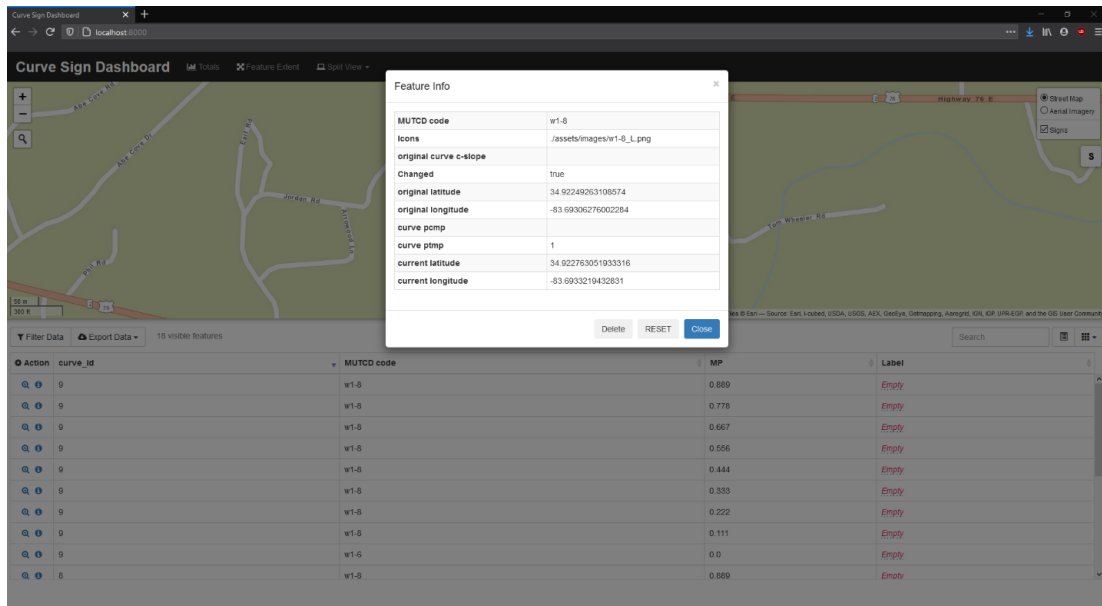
Curve Sign Dashboard

localhost:8000

Curve Sign Dashboard Totals Feature Extent Split View

Street Map
Aerial Imagery
Signs

Highway 76 E
Jordan Rd
Tom Wheeler Rd

50 m
300 ft

Tiles © Esri — Source: Esri, i-cubed, USDA, USGS, AEX, GeoEye, Getmapping, Aerogrid, IGN, IGP, UPR-EGP, and the GIS User Community

Feature Info

| MUTCD code | w1-8 |
|---|---|
| Icons | ./assets/images/w1-8_L.png |
| original curve c-slope | |
| Changed | true |
| original latitude | 34.92249263108574 |
| original longitude | -83.69306276002284 |
| curve pcmp | |
| curve ptmp | 1 |
| current latitude | 34.922763051933316 |
| current longitude | -83.6933219432831 |

Delete RESET Close

Filter Data Export Data 18 visible features

Search

| Action | curve_id | MUTCD code | MP | Label |
|---|---|---|---|---|
| | 9 | w1-8 | 0.889 | Empty |
| | 9 | w1-8 | 0.778 | Empty |
| | 9 | w1-8 | 0.667 | Empty |
| | 9 | w1-8 | 0.556 | Empty |
| | 9 | w1-8 | 0.444 | Empty |
| | 9 | w1-8 | 0.333 | Empty |
| | 9 | w1-8 | 0.222 | Empty |
| | 9 | w1-8 | 0.111 | Empty |
| | 9 | w1-6 | 0.0 | Empty |
| | 8 | w1-8 | 0.889 | Empty |